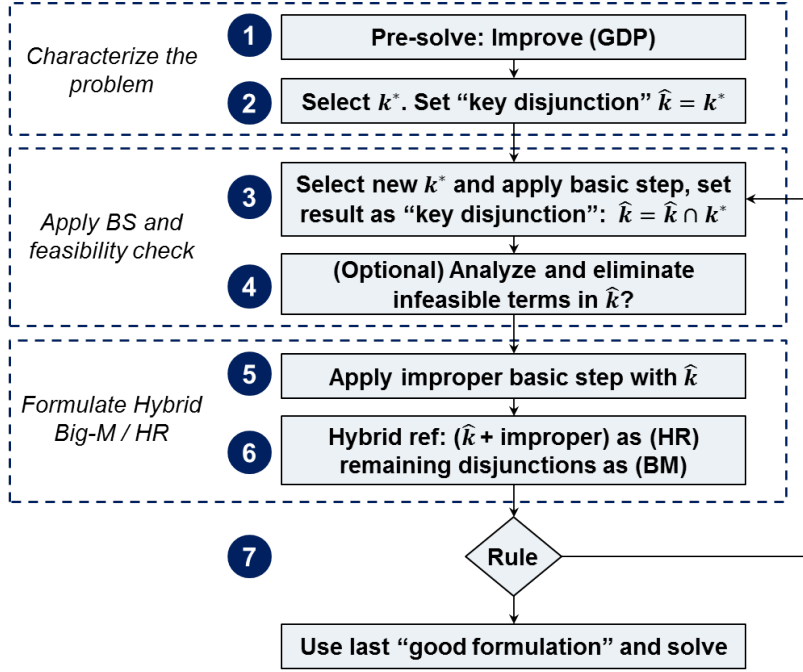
Characterize the problem

1

Pre-solve: Improve (GDP)

2

Select $k^*$. Set "key disjunction" $\hat{k} = k^*$

Apply BS and feasibility check

3

Select new $k^*$ and apply basic step, set result as "key disjunction": $\hat{k} = \hat{k} \cap k^*$

4

(Optional) Analyze and eliminate infeasible terms in $\hat{k}$?

Formulate Hybrid Big-M / HR

5

Apply improper basic step with $\hat{k}$

6

Hybrid ref: ($\hat{k}$ + improper) as (HR) remaining disjunctions as (BM)

7

Rule

Use last "good formulation" and solve